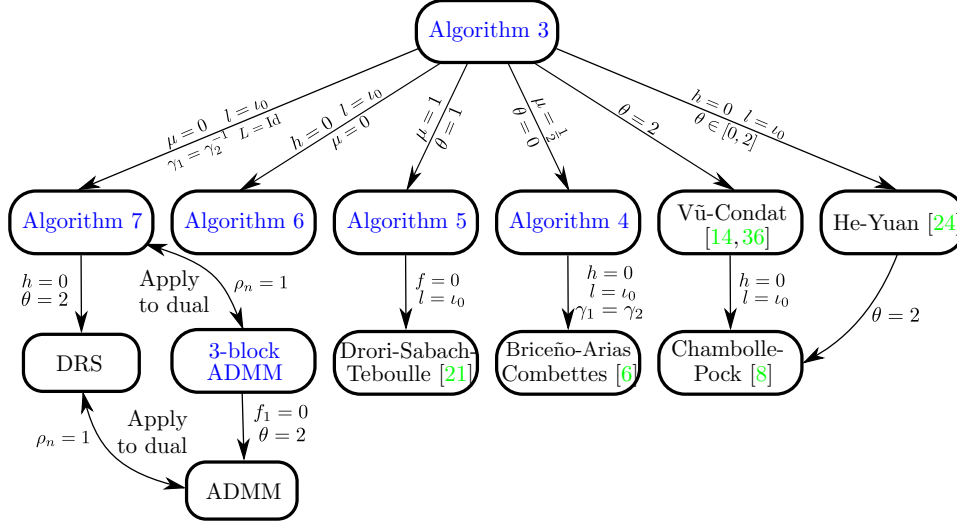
Algorithm 3

$\mu = 0$ $l = \iota_0$ $\gamma_1 = \gamma_2^{-1}$ $L = \mathrm{Id}$

$h = 0$ $l = \iota_0$ $\mu = 0$

$\mu = 1$ $\theta = 1$

$\mu = \frac{1}{2}$ $\theta = 0$

$\theta = 2$

$h = 0$ $l = \iota_0$ $\theta \in [0, 2]$

Algorithm 7

Algorithm 6

Algorithm 5

Algorithm 4

Vũ-Condat [14, 36]

He-Yuan [24]

$h = 0$ $\theta = 2$

Apply to dual

$\rho_n = 1$

$f = 0$ $l = \iota_0$

$h = 0$ $l = \iota_0$ $\gamma_1 = \gamma_2$

$h = 0$ $l = \iota_0$

$\theta = 2$

DRS

3-block ADMM

Drori-Sabach-Teboulle [21]

Briceño-Arias Combettes [6]

Chambolle-Pock [8]

Apply to dual

$\rho_n = 1$

$f_1 = 0$ $\theta = 2$

ADMM